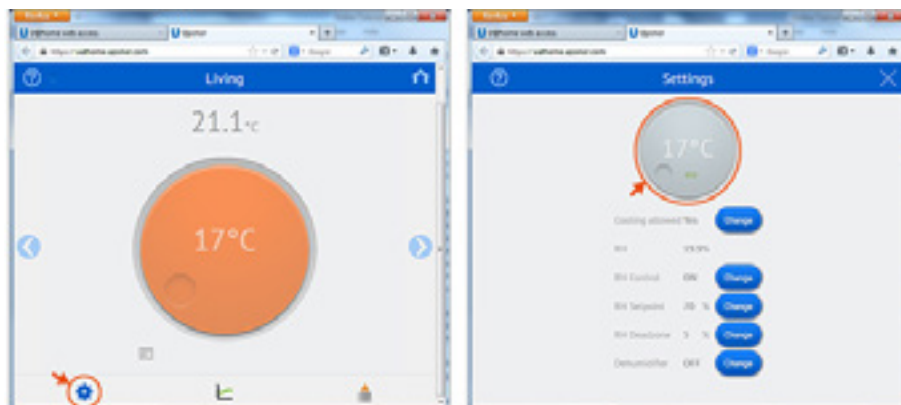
Firefox

Uponor

Living

21.1°C

17°C

Firefox

Uponor

Settings

17°C

Cooling allowed Yes

Change

RH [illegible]

RH Control ON

Change

RH Setpoint 70 %

Change

RH Deadzone 5 %

Change

Dehumidifier OFF

Change